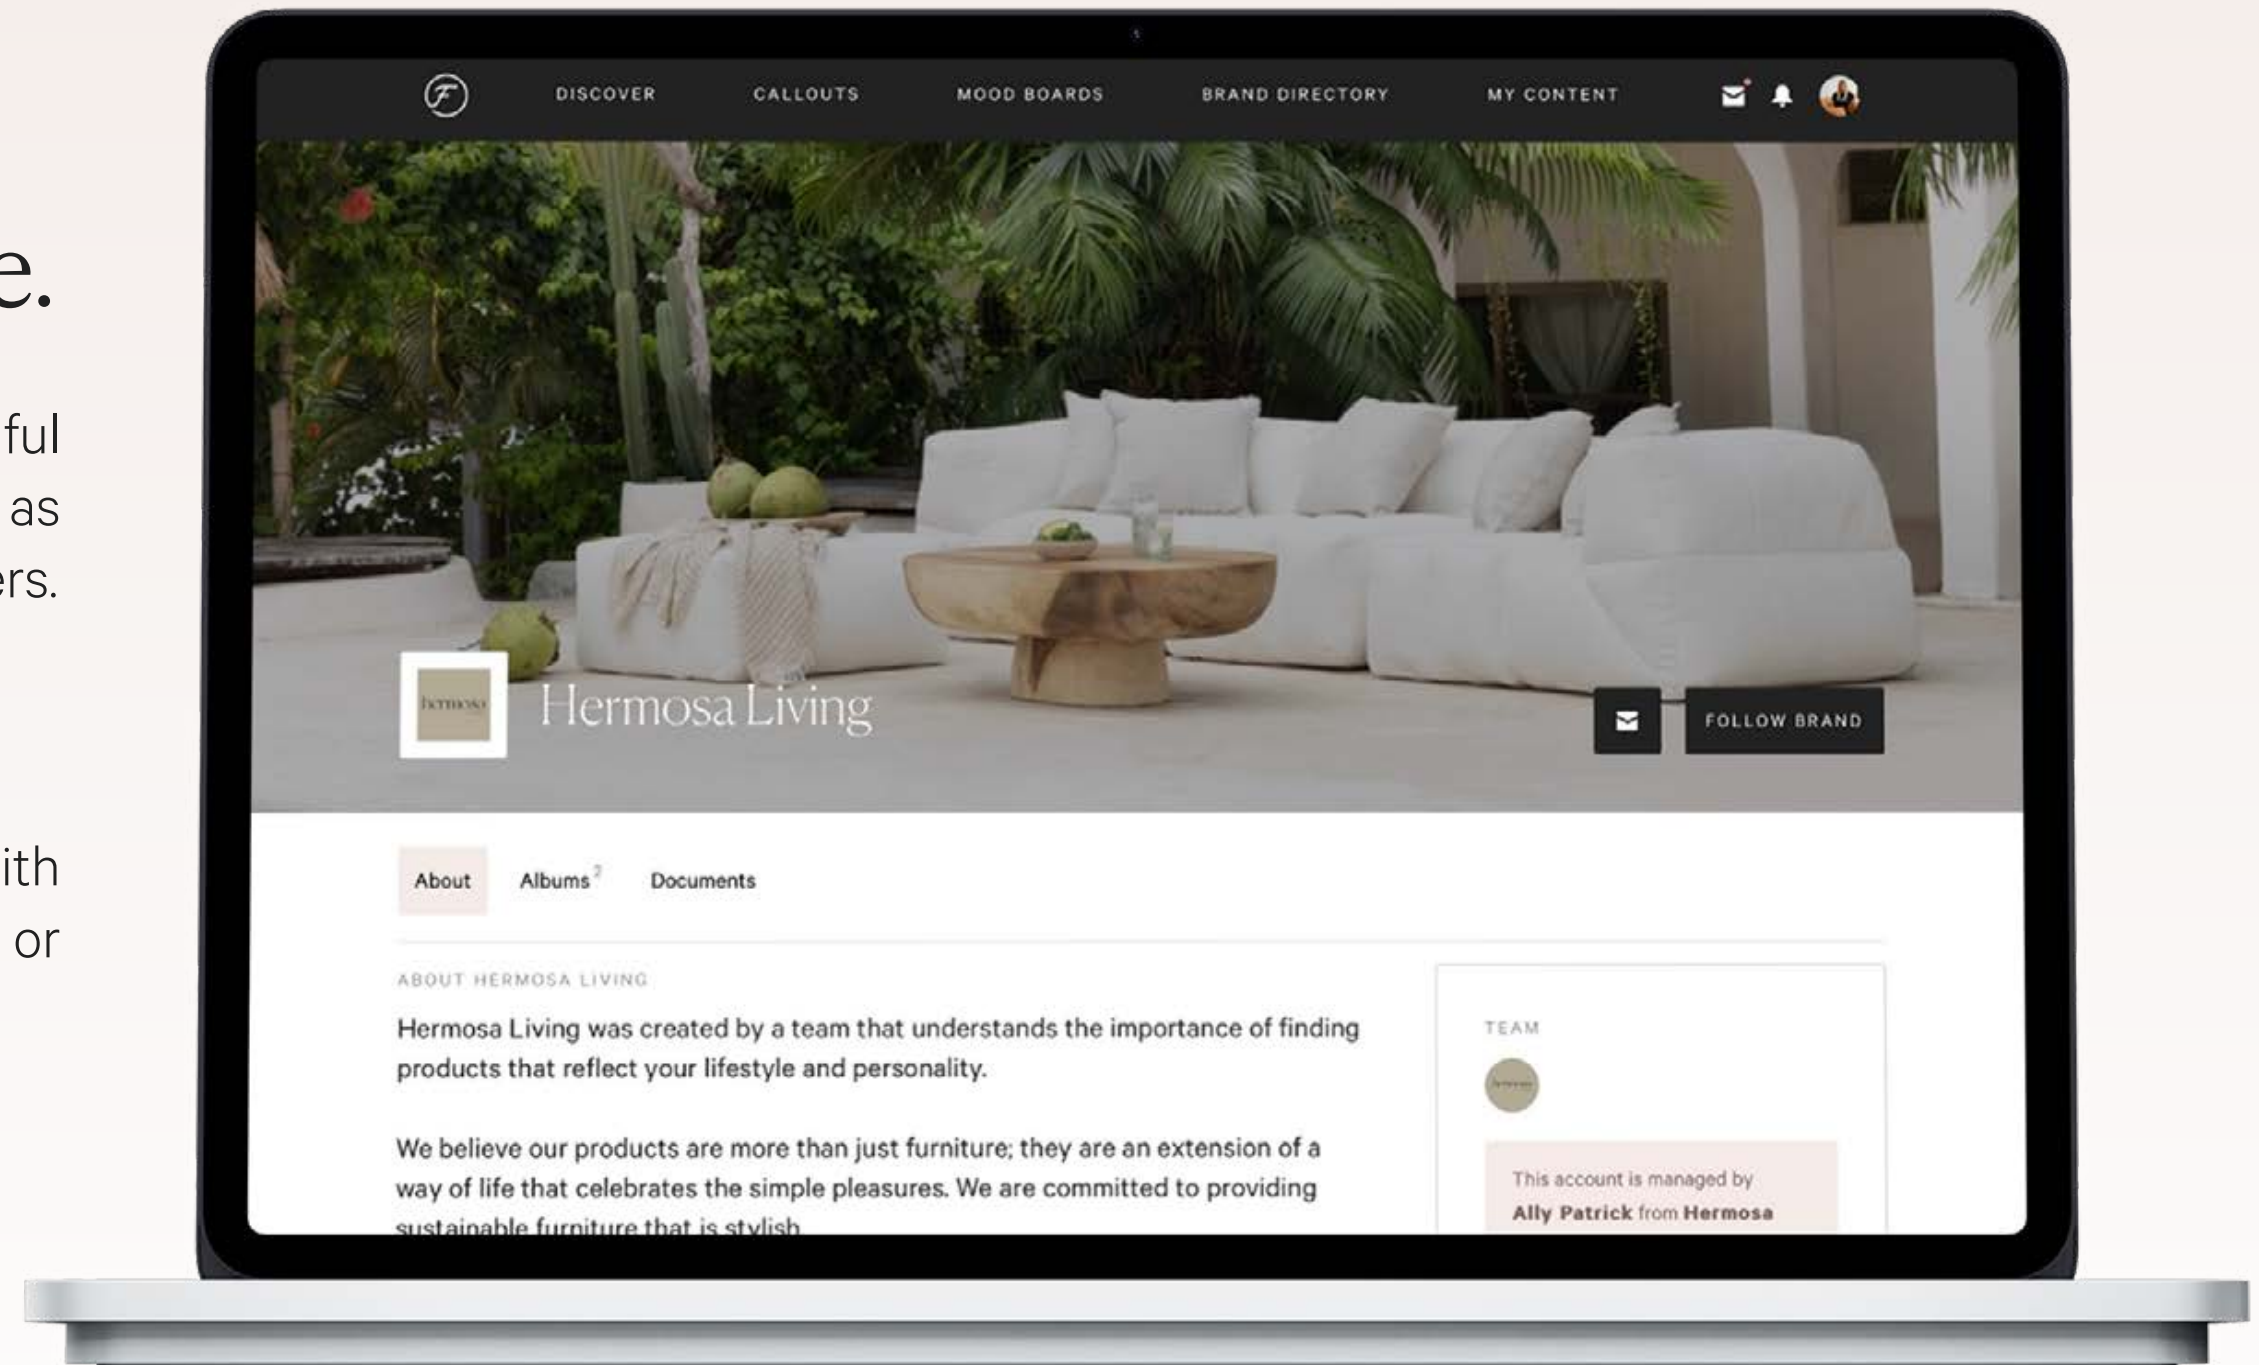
e.

ful
as
ers.

ith
or

DISCOVER CALLOUTS MOOD BOARDS BRAND DIRECTORY MY CONTENT

hermosa

Hermosa Living

FOLLOW BRAND

About Albums 2 Documents

ABOUT HERMOSA LIVING

Hermosa Living was created by a team that understands the importance of finding products that reflect your lifestyle and personality.

We believe our products are more than just furniture; they are an extension of a way of life that celebrates the simple pleasures. We are committed to providing sustainable furniture that is stylish

TEAM

This account is managed by
Ally Patrick from Hermosa